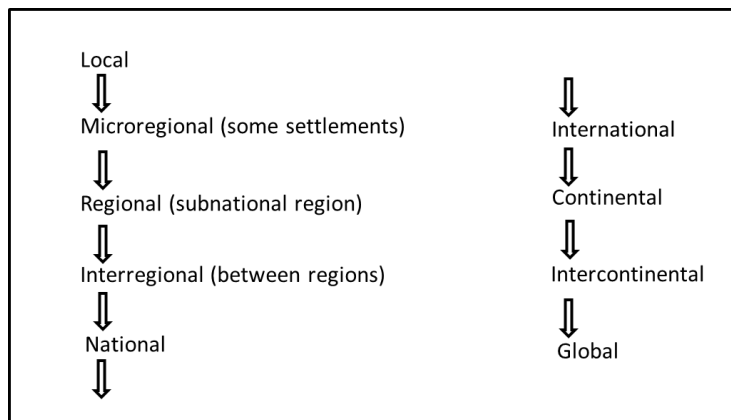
Local
$\Downarrow$
Microregional (some settlements)
$\Downarrow$
Regional (subnational region)
$\Downarrow$
Interregional (between regions)
$\Downarrow$
National
$\Downarrow$

$\Downarrow$
International
$\Downarrow$
Continental
$\Downarrow$
Intercontinental
$\Downarrow$
Global